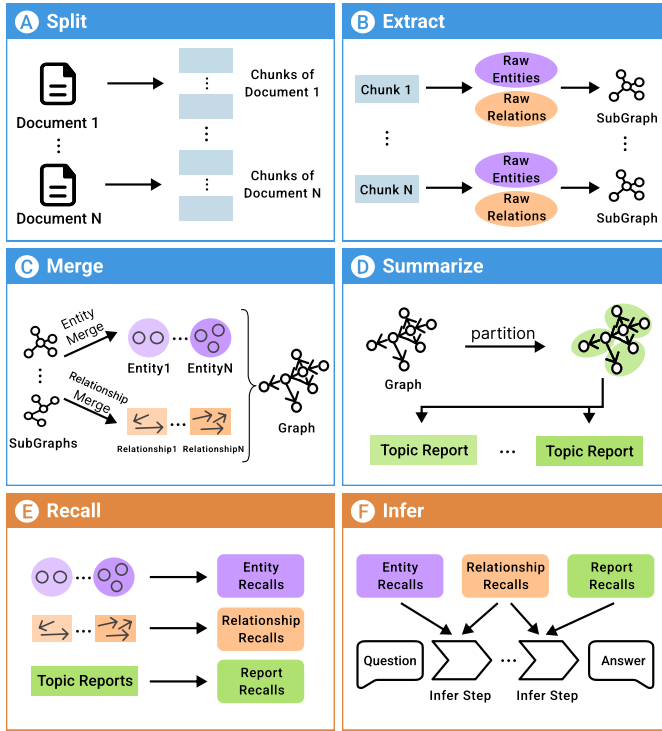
A Split

Document 1

Chunks of Document 1

Document N

Chunks of Document N

B Extract

Chunk 1

Raw Entities

Raw Relations

SubGraph

Chunk N

Raw Entities

Raw Relations

SubGraph

C Merge

Entity Merge

Entity1

EntityN

Relationship Merge

SubGraphs

Relationship1

RelationshipN

Graph

D Summarize

partition

Graph

Topic Report

Topic Report

E Recall

Entity Recalls

Relationship Recalls

Topic Reports

Report Recalls

F Infer

Entity Recalls

Relationship Recalls

Report Recalls

Question

Infer Step

Infer Step

Answer